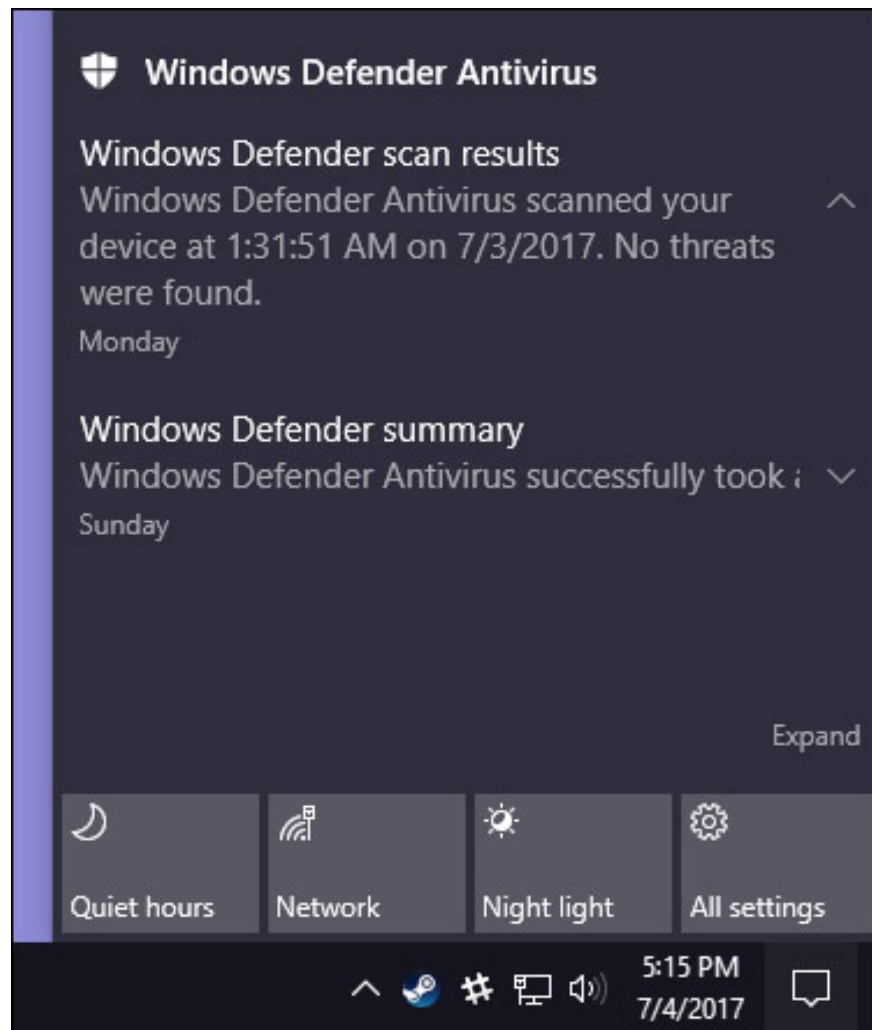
Windows Defender Antivirus

Windows Defender scan results
Windows Defender Antivirus scanned your device at 1:31:51 AM on 7/3/2017. No threats were found.
Monday

Windows Defender summary
Windows Defender Antivirus successfully took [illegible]
Sunday

Expand

Quiet hours

Network

Night light

All settings

5:15 PM
7/4/2017